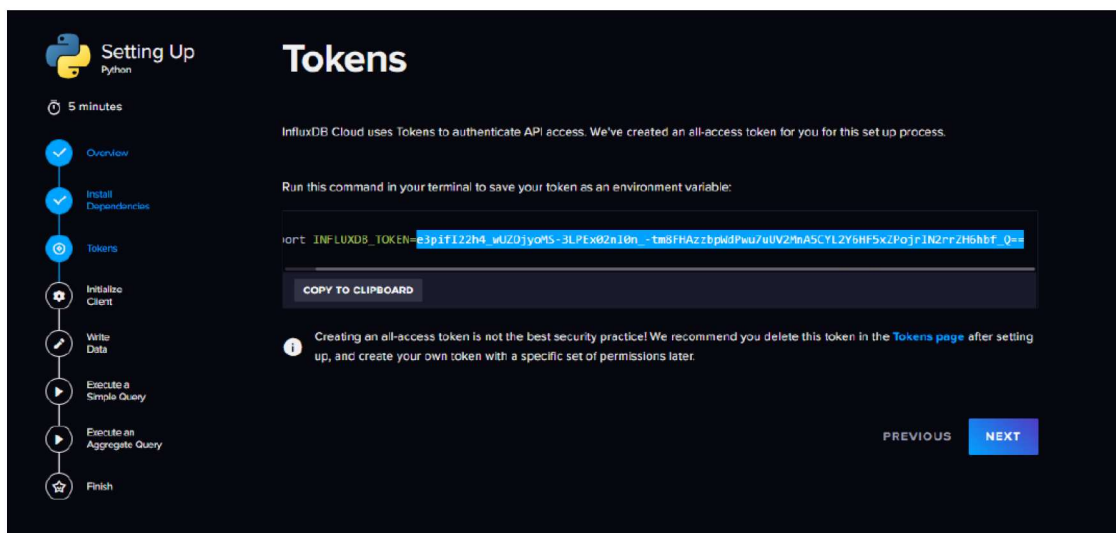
Setting Up
Python

5 minutes

Overview

Install Dependencies

Tokens

Initialize Client

Write Data

Execute a Simple Query

Execute an Aggregate Query

Finish

Tokens

InfluxDB Cloud uses Tokens to authenticate API access. We've created an all-access token for you for this set up process.

Run this command in your terminal to save your token as an environment variable:

port INFLUXDB_TOKEN=e3pifI22h4_wUZDjyoMS-3LPEx02nl0n_-tm8FHAzzbpWdPwu7uUV2MnA5CYL2Y6HF5xZPojrIN2rrZH6hbf_Q==

COPY TO CLIPBOARD

Creating an all-access token is not the best security practice! We recommend you delete this token in the Tokens page after setting up, and create your own token with a specific set of permissions later.

PREVIOUS

NEXT